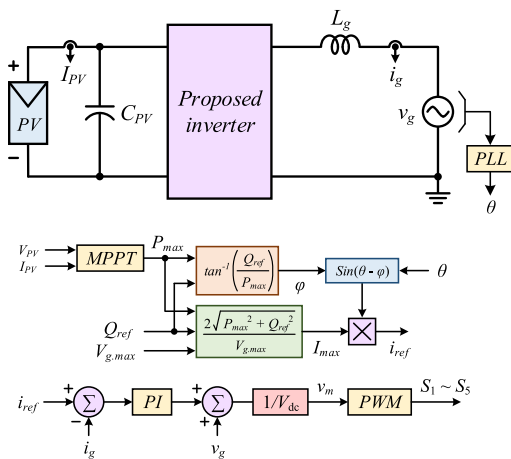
+
−
$PV$
$I_{PV}$
$C_{PV}$
Proposed inverter
$L_g$
$i_g$
$v_g$
$PLL$
$\theta$

$V_{PV}$
$I_{PV}$
$MPPT$
$P_{max}$
$tan^{-1}\left(\frac{Q_{ref}}{P_{max}}\right)$
$\varphi$
$Sin(\theta - \varphi)$
$\theta$
$Q_{ref}$
$V_{g.max}$
$\frac{2\sqrt{P_{max}^2 + Q_{ref}^2}}{V_{g.max}}$
$I_{max}$
$i_{ref}$

$i_{ref}$
+
−
$\Sigma$
$i_g$
$PI$
−
+
$\Sigma$
$v_g$
$1/V_{dc}$
$v_m$
$PWM$
$S_1 \sim S_5$